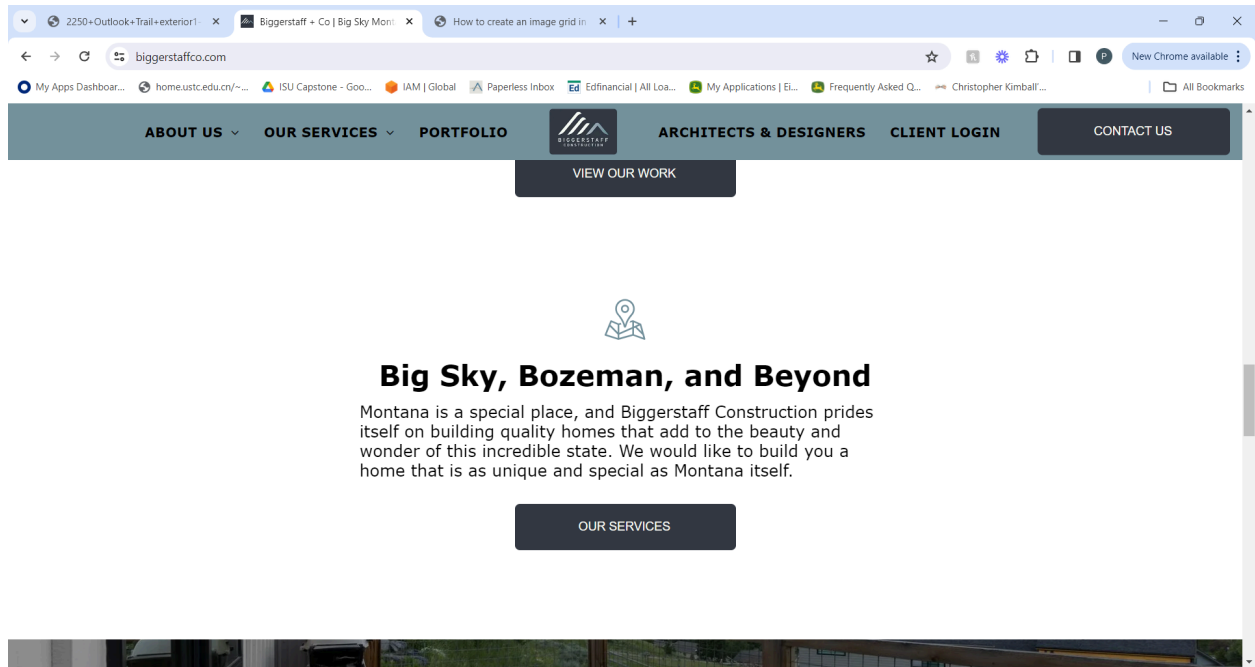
2250+Outlook+Trail+exterior1 ×
Biggerstaff + Co | Big Sky Mont ×
How to create an image grid in ×
+

biggerstaffco.com

New Chrome available

My Apps Dashboar... home.ustc.edu.cn/~... ISU Capstone - Goo... IAM | Global Paperless Inbox Edfinancial | All Loa... My Applications | Ei... Frequently Asked Q... Christopher Kimball'... All Bookmarks

ABOUT US OUR SERVICES PORTFOLIO ARCHITECTS & DESIGNERS CLIENT LOGIN CONTACT US

BIGGERSTAFF CONSTRUCTION

VIEW OUR WORK

Big Sky, Bozeman, and Beyond

Montana is a special place, and Biggerstaff Construction prides itself on building quality homes that add to the beauty and wonder of this incredible state. We would like to build you a home that is as unique and special as Montana itself.

OUR SERVICES